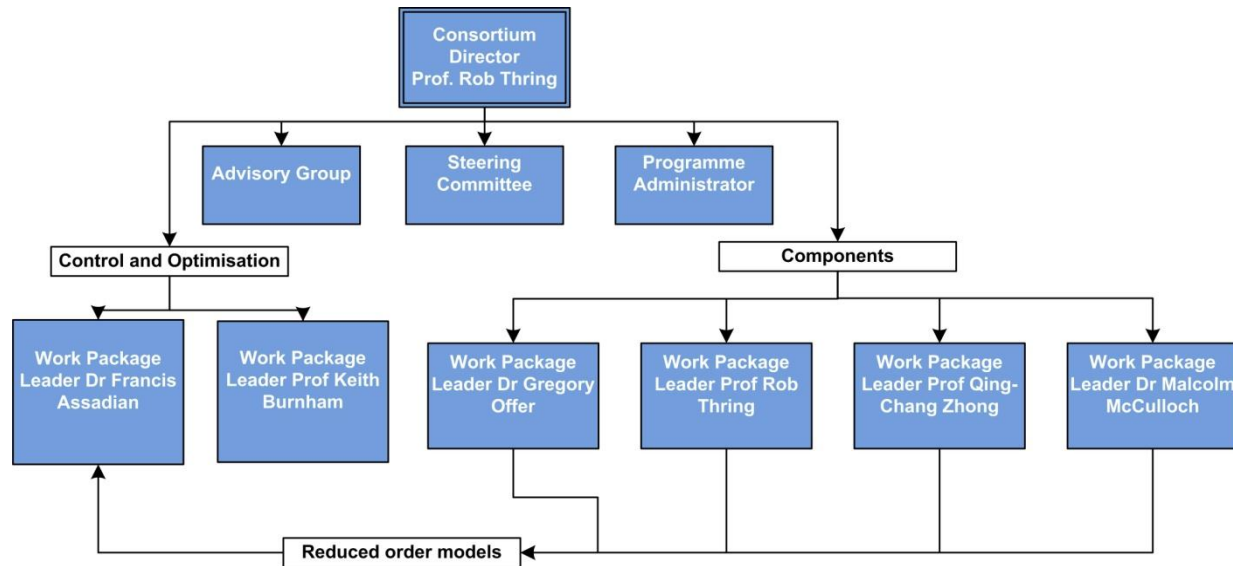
Consortium Director Prof. Rob Thring

Advisory Group

Steering Committee

Programme Administrator

Control and Optimisation

Components

Work Package Leader Dr Francis Assadian

Work Package Leader Prof Keith Burnham

Work Package Leader Dr Gregory Offer

Work Package Leader Prof Rob Thring

Work Package Leader Prof Qing-Chang Zhong

Work Package Leader Dr Malcolm McCulloch

Reduced order models